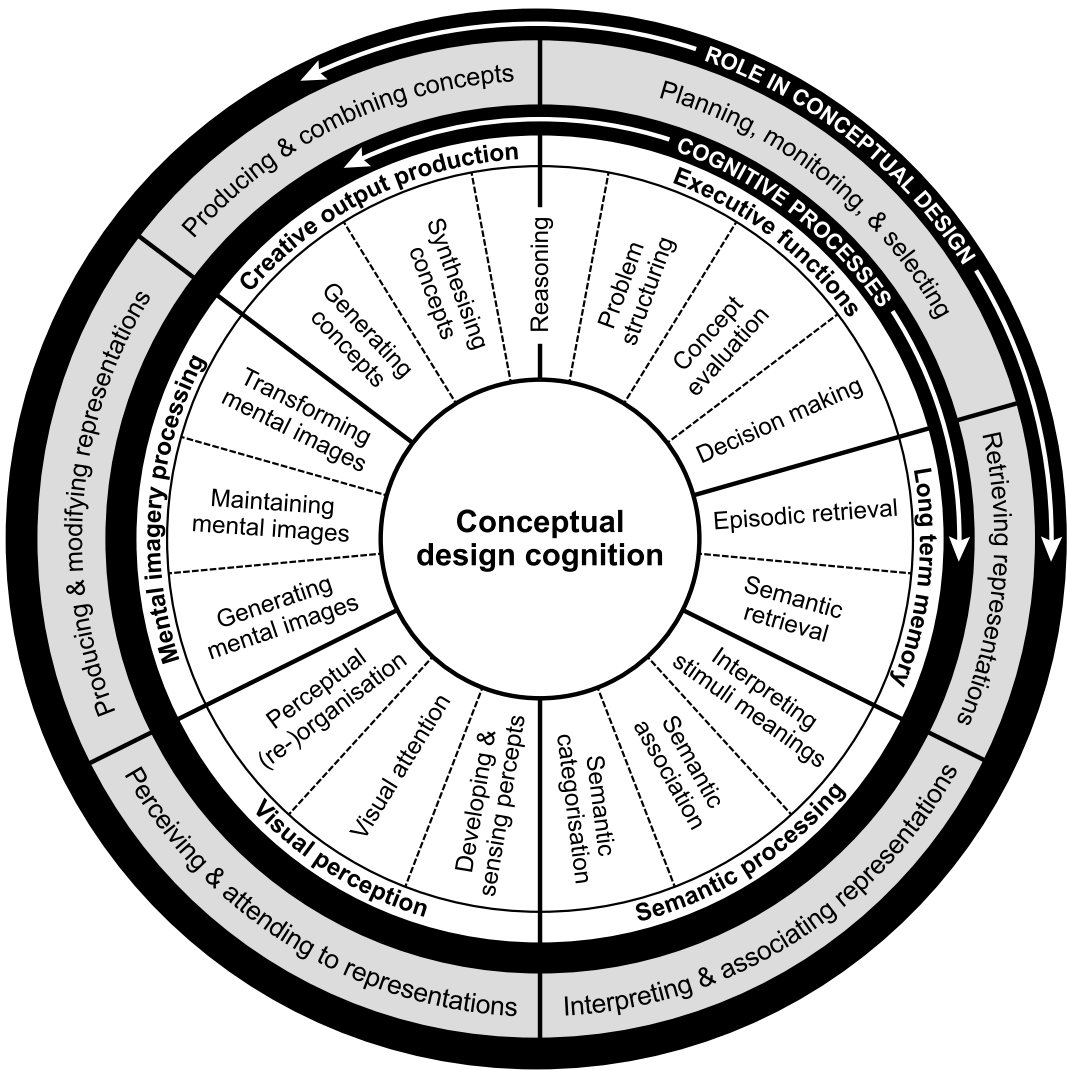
ROLE IN CONCEPTUAL DESIGN

COGNITIVE PROCESSES

Planning, monitoring, & selecting

Retrieving representations

Interpreting & associating representations

Perceiving & attending to representations

Producing & modifying representations

Producing & combining concepts

Executive functions

Reasoning

Problem structuring

Concept evaluation

Decision making

Long term memory

Episodic retrieval

Semantic retrieval

Semantic processing

Interpreting stimuli meanings

Semantic association

Semantic categorisation

Visual perception

Developing & sensing percepts

Visual attention

Perceptual (re-)organisation

Mental imagery processing

Generating mental images

Maintaining mental images

Transforming mental images

Creative output production

Generating concepts

Synthesising concepts

Conceptual design cognition